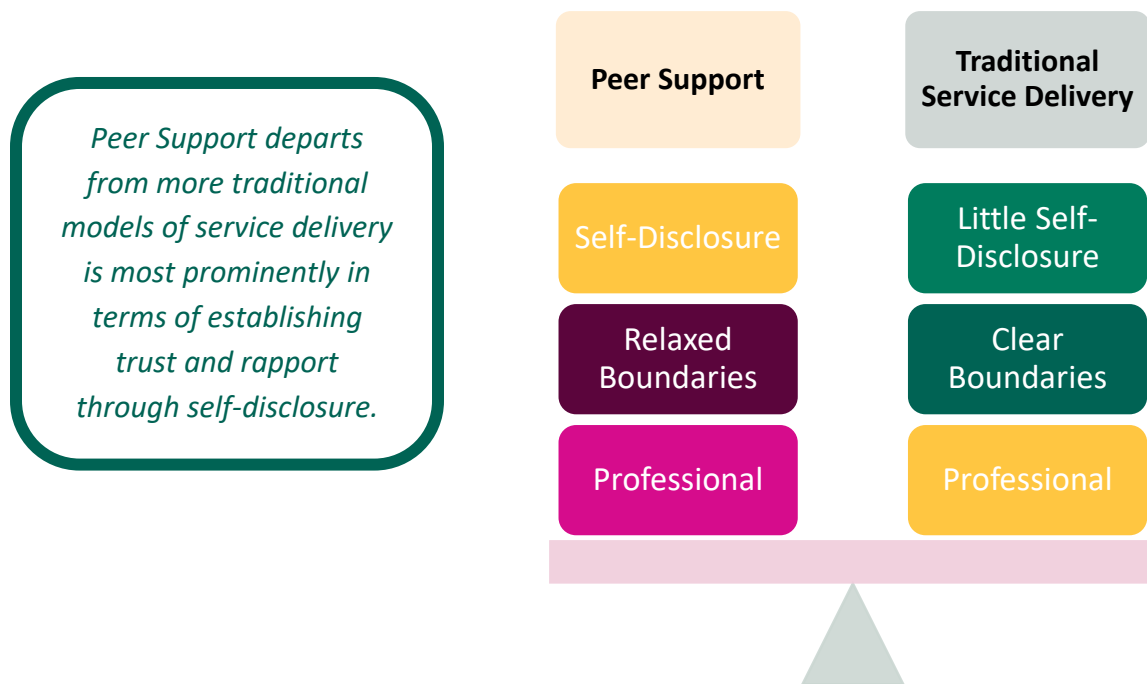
Peer Support departs from more traditional models of service delivery is most prominently in terms of establishing trust and rapport through self-disclosure.

Peer Support

Self-Disclosure

Relaxed Boundaries

Professional

Traditional Service Delivery

Little Self-Disclosure

Clear Boundaries

Professional